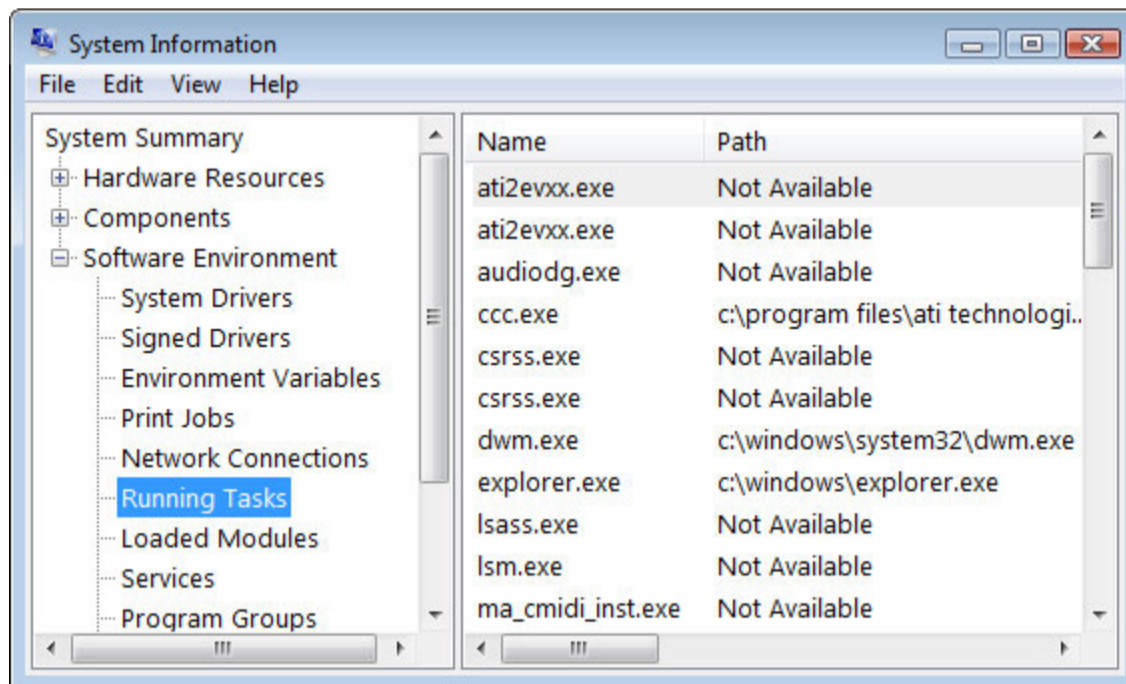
System Information

File Edit View Help

System Summary
Hardware Resources
Components
Software Environment
System Drivers
Signed Drivers
Environment Variables
Print Jobs
Network Connections
Running Tasks
Loaded Modules
Services
Program Groups

| Name | Path |
|---|---|
| ati2evxx.exe | Not Available |
| ati2evxx.exe | Not Available |
| audiodg.exe | Not Available |
| ccc.exe | c:\program files\ati technologi... |
| csrss.exe | Not Available |
| csrss.exe | Not Available |
| dwm.exe | c:\windows\system32\dwm.exe |
| explorer.exe | c:\windows\explorer.exe |
| lsass.exe | Not Available |
| lsm.exe | Not Available |
| ma_cmidi_inst.exe | Not Available |